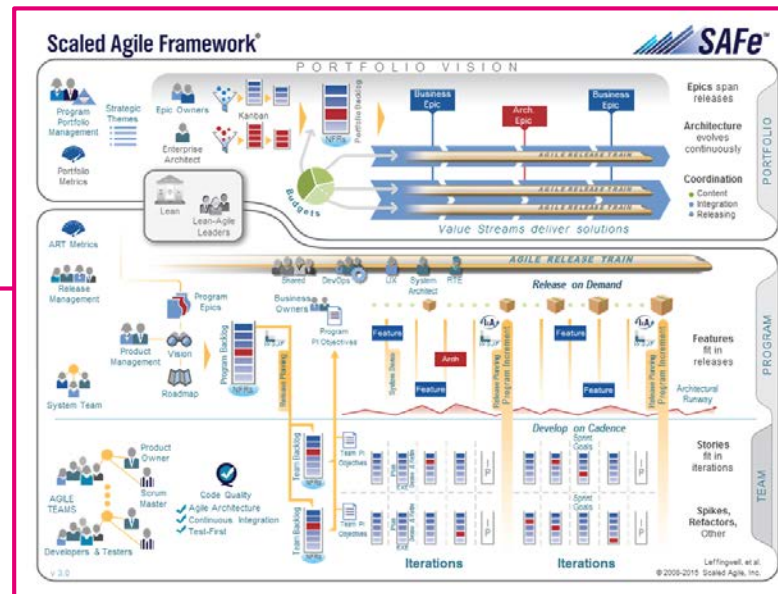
Scaled Agile Framework®

SAFe™

PORTFOLIO VISION

Program Portfolio Management

Strategic Themes

Epic Owners

Kanban

Enterprise Architect

Portfolio Backlog

NFRs

Business Epic

Arch. Epic

Business Epic

Portfolio Metrics

Budgets

AGILE RELEASE TRAIN

AGILE RELEASE TRAIN

AGILE RELEASE TRAIN

Value Streams deliver solutions

Epics span releases

Architecture evolves continuously

Coordination
Content
Integration
Releasing

PORTFOLIO

Lean

Lean-Agile Leaders

ART Metrics

Release Management

AGILE RELEASE TRAIN

Shared

DevOps

UX

System Architect

RTE

Program Epics

Business Owners

Release on Demand

Product Management

Vision

Program Backlog

NFRs

WSJF

Roadmap

Program PI Objectives

Release Planning

Feature

Feature

Arch

Feature

Feature

Feature

System Demo

Release Planning

Program Increment

Release Planning

Program Increment

WSJF

WSJF

Architectural Runway

Features fit in releases

PROGRAM

System Team

Develop on Cadence

Product Owner

Scrum Master

AGILE TEAMS

Developers & Testers

Code Quality
Agile Architecture
Continuous Integration
Test-First

Team Backlog

NFRs

Team PI Objectives

Sprint Goals

Sprint Goals

Stories fit in iterations

Spikes, Refactors, Other

TEAM

Iterations

Iterations

v 3.0

Leffingwell, et al.
© 2008-2015 Scaled Agile, Inc.